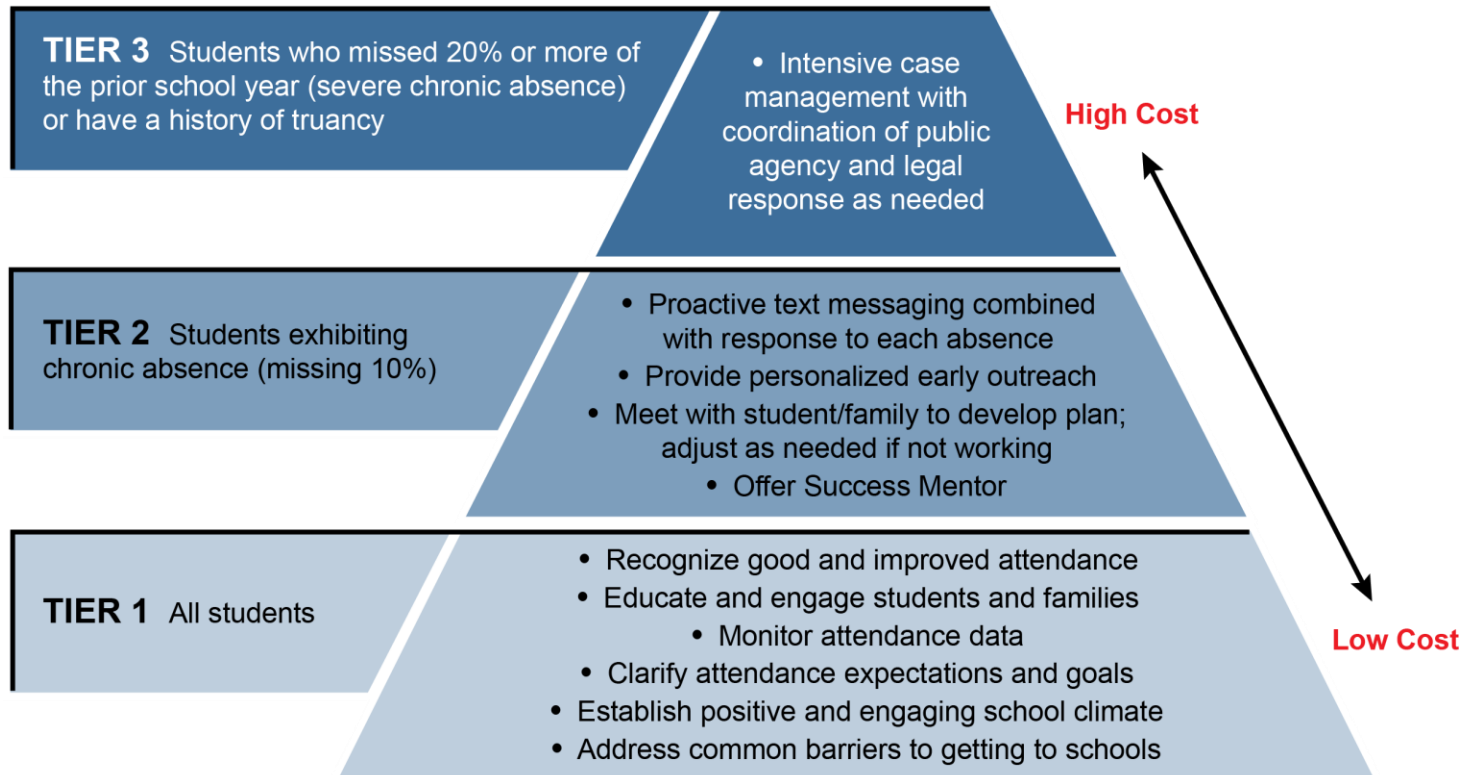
TIER 3 Students who missed 20% or more of the prior school year (severe chronic absence) or have a history of truancy

• Intensive case management with coordination of public agency and legal response as needed

High Cost

TIER 2 Students exhibiting chronic absence (missing 10%)

• Proactive text messaging combined with response to each absence
• Provide personalized early outreach
• Meet with student/family to develop plan; adjust as needed if not working
• Offer Success Mentor

TIER 1 All students

• Recognize good and improved attendance
• Educate and engage students and families
• Monitor attendance data
• Clarify attendance expectations and goals
• Establish positive and engaging school climate
• Address common barriers to getting to schools

Low Cost